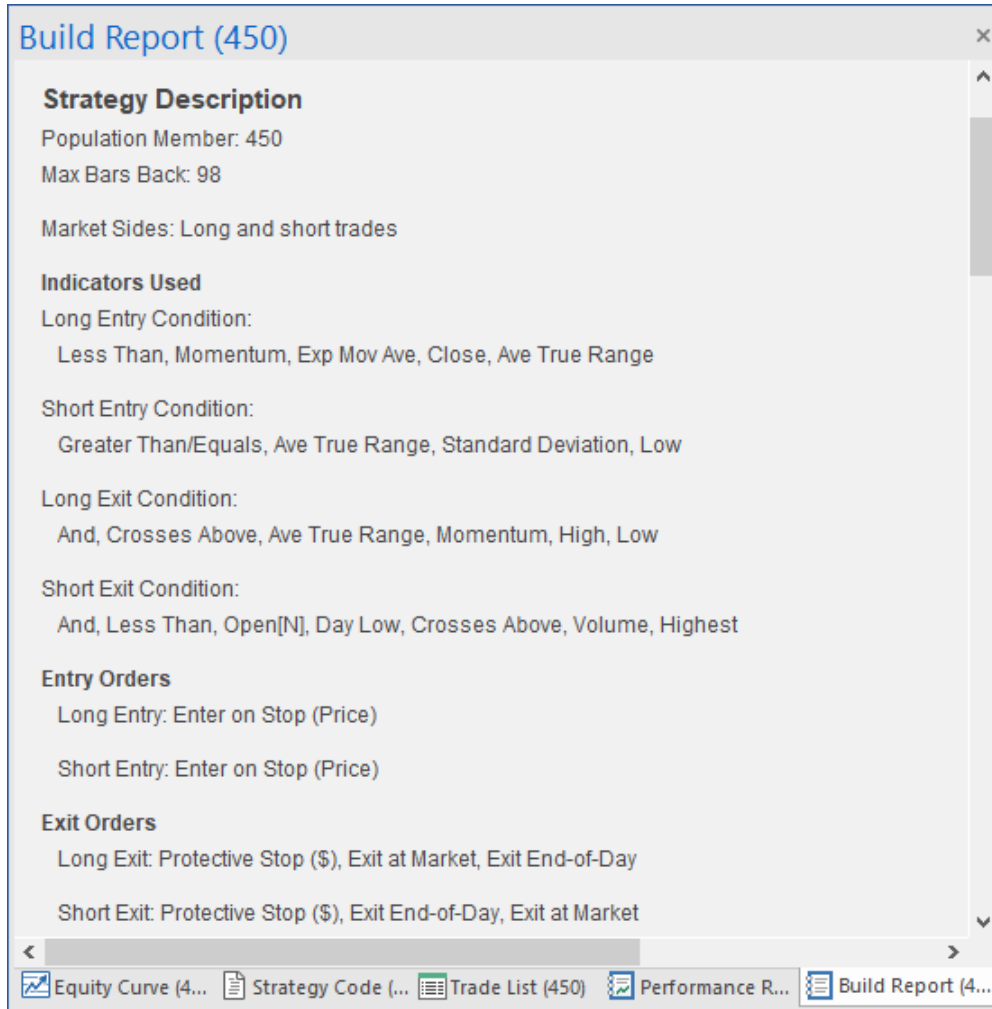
Build Report (450)

×

**Strategy Description**

Population Member: 450

Max Bars Back: 98

Market Sides: Long and short trades

**Indicators Used**

Long Entry Condition:

Less Than, Momentum, Exp Mov Ave, Close, Ave True Range

Short Entry Condition:

Greater Than/Equals, Ave True Range, Standard Deviation, Low

Long Exit Condition:

And, Crosses Above, Ave True Range, Momentum, High, Low

Short Exit Condition:

And, Less Than, Open[N], Day Low, Crosses Above, Volume, Highest

**Entry Orders**

Long Entry: Enter on Stop (Price)

Short Entry: Enter on Stop (Price)

**Exit Orders**

Long Exit: Protective Stop ($), Exit at Market, Exit End-of-Day

Short Exit: Protective Stop ($), Exit End-of-Day, Exit at Market

Equity Curve (4... | Strategy Code (... | Trade List (450) | Performance R... | Build Report (4...